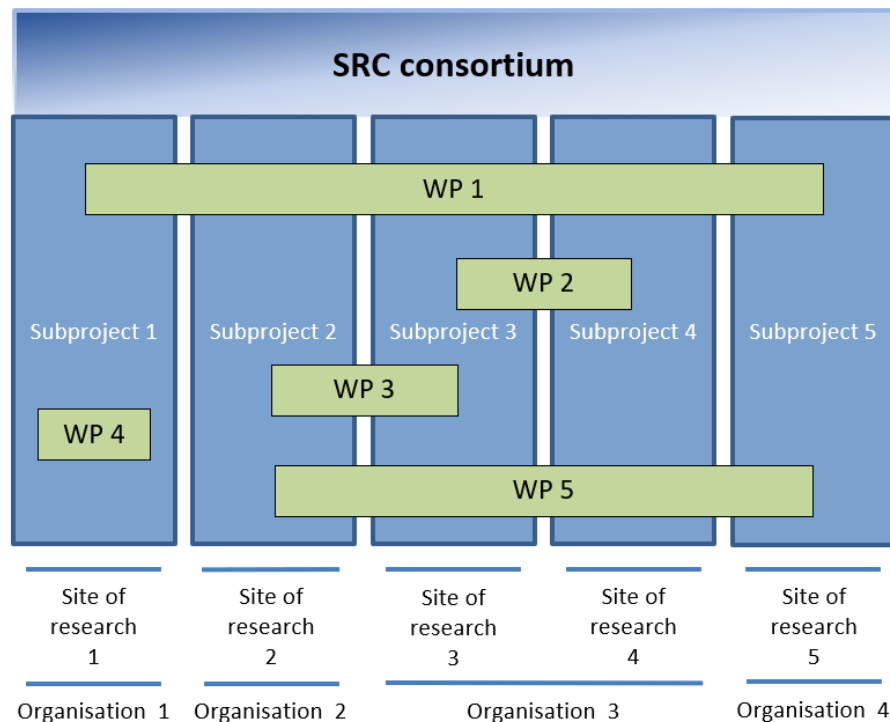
SRC consortium

WP 1

WP 2

Subproject 1

Subproject 2

Subproject 3

Subproject 4

Subproject 5

WP 3

WP 4

WP 5

Site of research 1

Site of research 2

Site of research 3

Site of research 4

Site of research 5

Organisation 1

Organisation 2

Organisation 3

Organisation 4